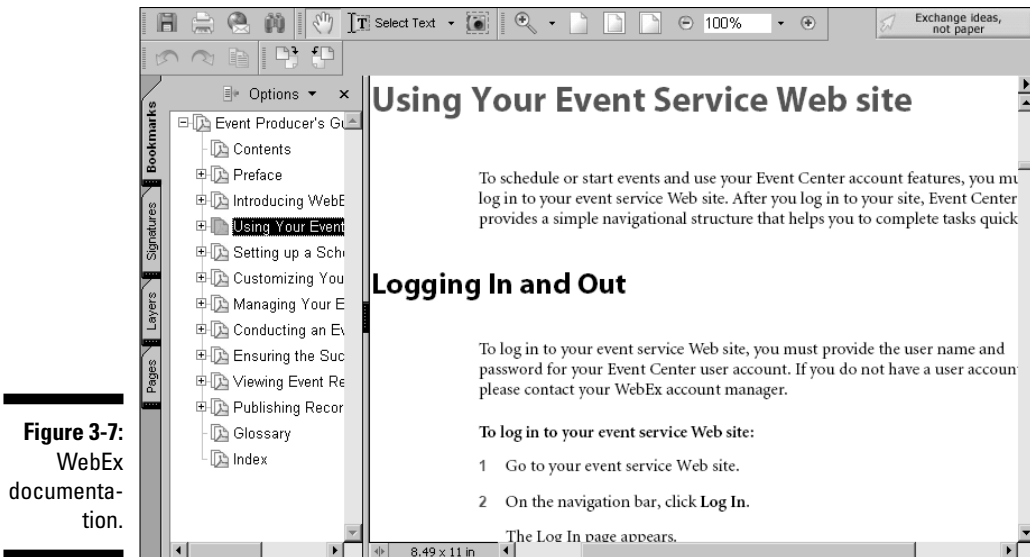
Select Text 100% Exchange ideas, not paper

Options ▾ ×

Bookmarks
Signatures
Layers
Pages

Event Producer's Gu
Contents
Preface
Introducing WebE
Using Your Event
Setting up a Sch
Customizing You
Managing Your E
Conducting an Ev
Ensuring the Suc
Viewing Event Re
Publishing Recor
Glossary
Index

Using Your Event Service Web site

To schedule or start events and use your Event Center account features, you mu log in to your event service Web site. After you log in to your site, Event Center provides a simple navigational structure that helps you to complete tasks quick

Logging In and Out

To log in to your event service Web site, you must provide the user name and password for your Event Center user account. If you do not have a user accoun please contact your WebEx account manager.

To log in to your event service Web site:

1 Go to your event service Web site.

2 On the navigation bar, click Log In.

The Log In page appears.

8.49 x 11 in

Figure 3-7: WebEx documentation.